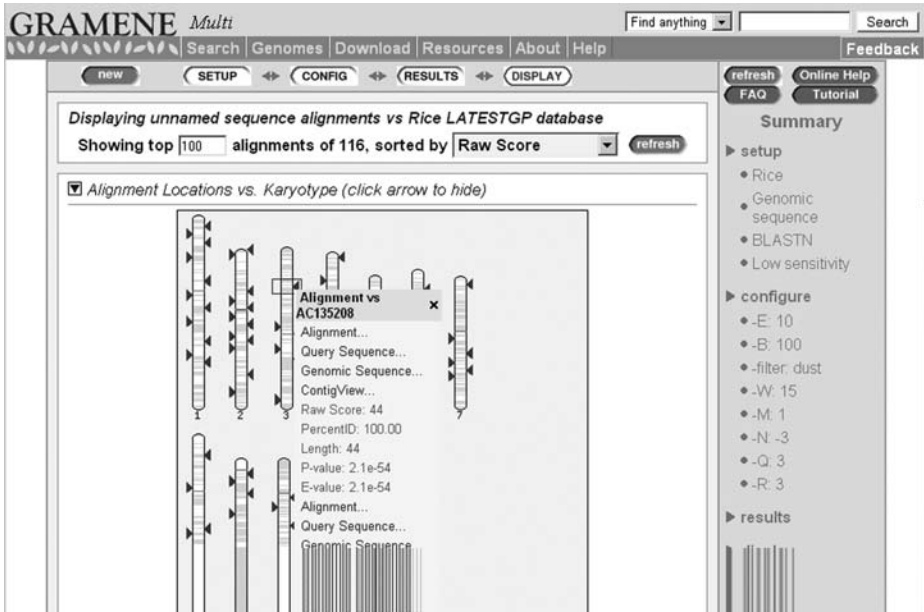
GRAMENE Multi

Find anything

Search

Search | Genomes | Download | Resources | About | Help

Feedback

new

SETUP

CONFIG

RESULTS

DISPLAY

refresh

Online Help

FAQ

Tutorial

Summary

Displaying unnamed sequence alignments vs Rice LATESTGP database

Showing top 100 alignments of 116, sorted by Raw Score

refresh

Alignment Locations vs. Karyotype (click arrow to hide)

Alignment vs AC135208

×

Alignment...

Query Sequence...

Genomic Sequence...

ContigView...

Raw Score: 44

PercentID: 100.00

Length: 44

P-value: 2.1e-54

E-value: 2.1e-54

Alignment...

Query Sequence...

Genomic Sequence

1

2

3

7

setup

• Rice

• Genomic sequence

• BLASTN

• Low sensitivity

configure

• -E: 10

• -B: 100

• -filter: dust

• -W: 15

• -M: 1

• -N: -3

• -Q: 3

• -R: 3

results